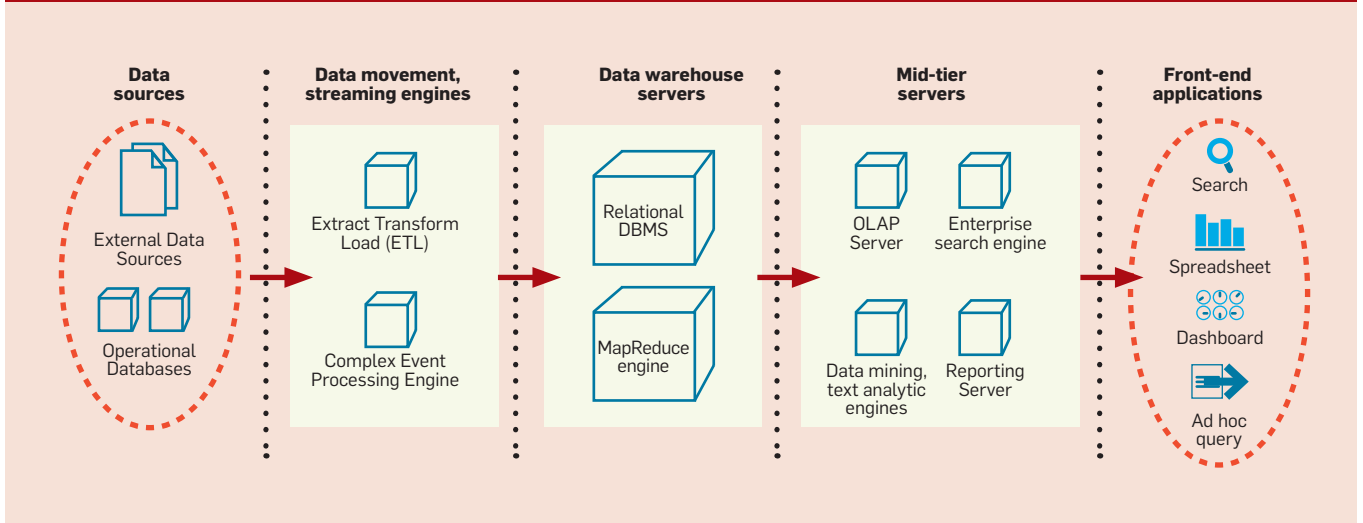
Data sources

External Data Sources

Operational Databases

Data movement, streaming engines

Extract Transform Load (ETL)

Complex Event Processing Engine

Data warehouse servers

Relational DBMS

MapReduce engine

Mid-tier servers

OLAP Server

Enterprise search engine

Data mining, text analytic engines

Reporting Server

Front-end applications

Search

Spreadsheet

Dashboard

Ad hoc query